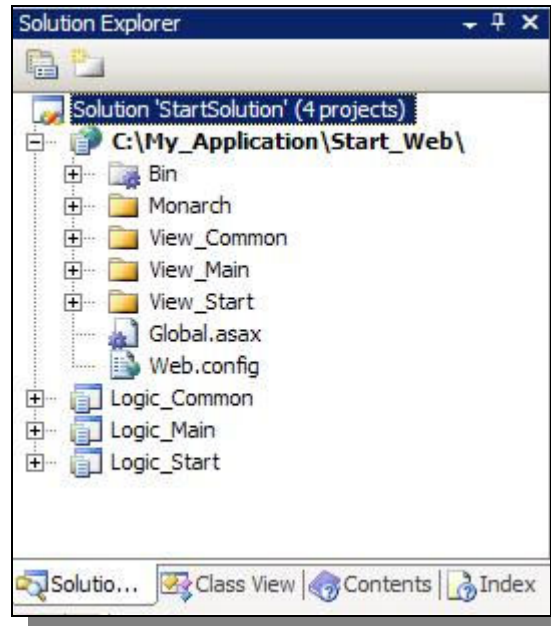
Solution Explorer

Solution 'StartSolution' (4 projects)
C:\My_Application\Start_Web\
Bin
Monarch
View_Common
View_Main
View_Start
Global.asax
Web.config
Logic_Common
Logic_Main
Logic_Start

Solutio... Class View Contents Index